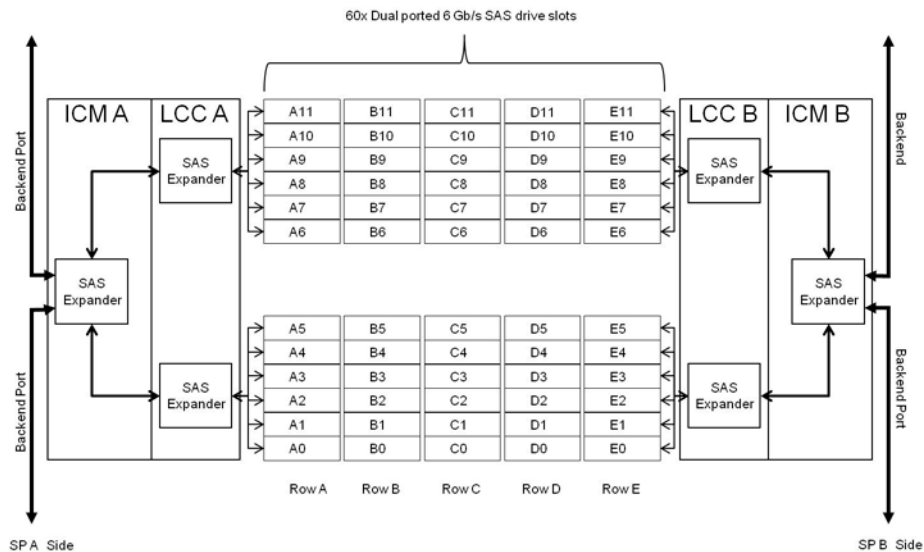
60x Dual ported 6 Gb/s SAS drive slots

Backend Port

Backend Port

ICM A

LCC A

SAS Expander

SAS Expander

SAS Expander

| A11 | B11 | C11 | D11 | E11 |
|---|---|---|---|---|
| A10 | B10 | C10 | D10 | E10 |
| A9 | B9 | C9 | D9 | E9 |
| A8 | B8 | C8 | D8 | E8 |
| A7 | B7 | C7 | D7 | E7 |
| A6 | B6 | C6 | D6 | E6 |

| A5 | B5 | C5 | D5 | E5 |
|---|---|---|---|---|
| A4 | B4 | C4 | D4 | E4 |
| A3 | B3 | C3 | D3 | E3 |
| A2 | B2 | C2 | D2 | E2 |
| A1 | B1 | C1 | D1 | E1 |
| A0 | B0 | C0 | D0 | E0 |

Row A Row B Row C Row D Row E

LCC B

ICM B

SAS Expander

SAS Expander

SAS Expander

Backend

Backend Port

SP A Side

SP B Side